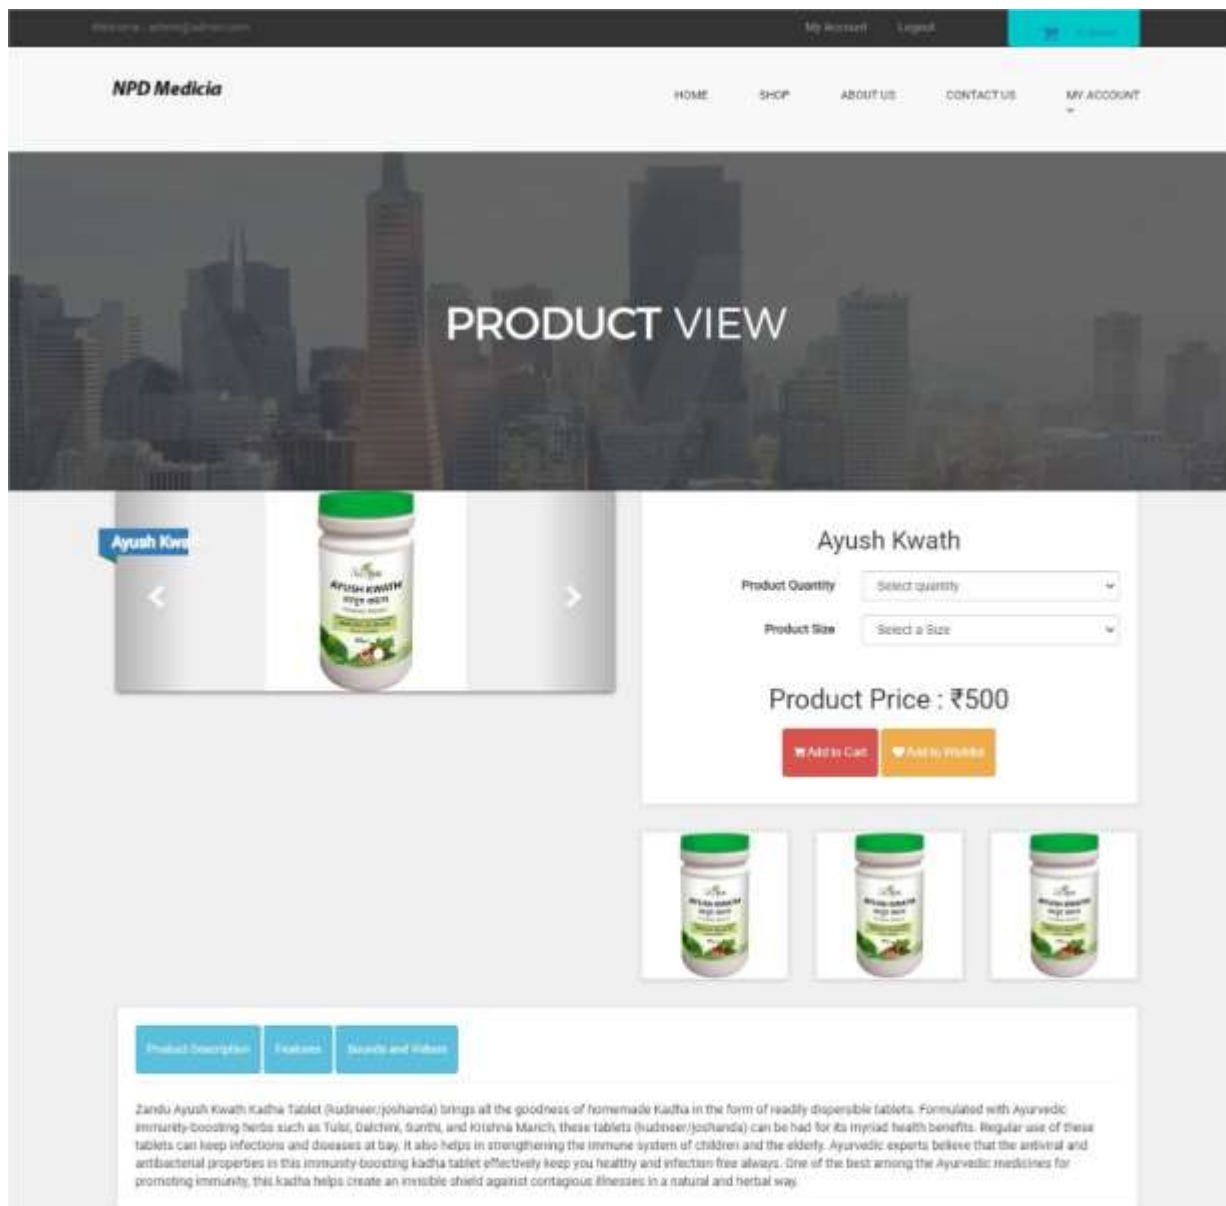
Welcome : admin@admin.com My Account Logout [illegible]

NPD Medicia

HOME SHOP ABOUT US CONTACT US MY ACCOUNT

PRODUCT VIEW

Ayush Kwa

AYUSH KWATH

Ayush Kwath

Product Quantity Select quantity

Product Size Select a Size

Product Price : ₹500

Add to Cart Add to Wishlist

Product Description Features Sounds and Values

Zandu Ayush Kwath Kadha Tablet (kudineer/joshanda) brings all the goodness of homemade Kadha in the form of readily dispersible tablets. Formulated with Ayurvedic immunity-boosting herbs such as Tulsi, Dalchini, Sunthi, and Krishna Marich, these tablets (kudineer/joshanda) can be had for its myriad health benefits. Regular use of these tablets can keep infections and diseases at bay. It also helps in strengthening the immune system of children and the elderly. Ayurvedic experts believe that the antiviral and antibacterial properties in this immunity-boosting kadha tablet effectively keep you healthy and infection free always. One of the best among the Ayurvedic medicines for promoting immunity, this kadha helps create an invisible shield against contagious illnesses in a natural and herbal way.